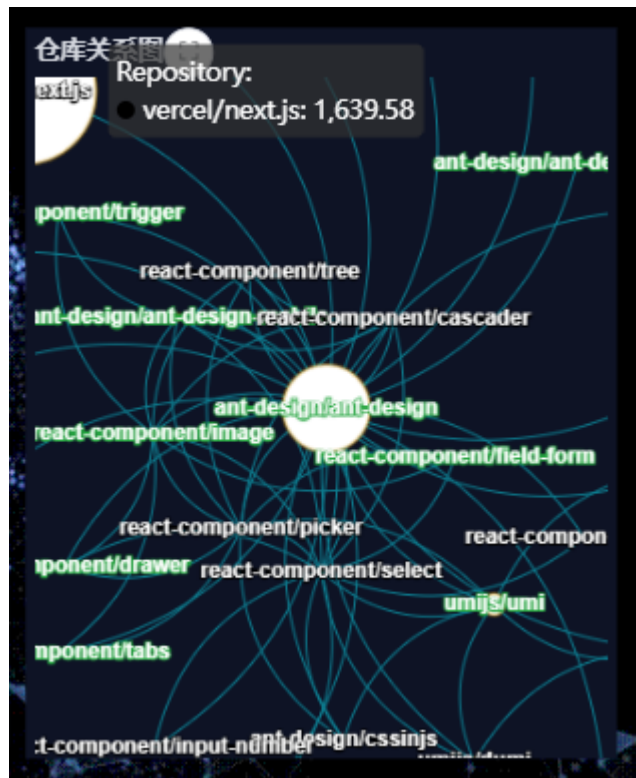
仓库关系图

Repository:
● vercel/next.js: 1,639.58

next.js

ant-design/ant-de

ponent/trigger

react-component/tree

nt-design/ant-design

react-component/cascader

ant-design/ant-design

react-component/image

react-component/field-form

react-component/picker

react-compon

ponent/drawer

react-component/select

umijs/umi

nponent/tabs

t-component/input-number

ant-design/cssinjs

umijs/dumi